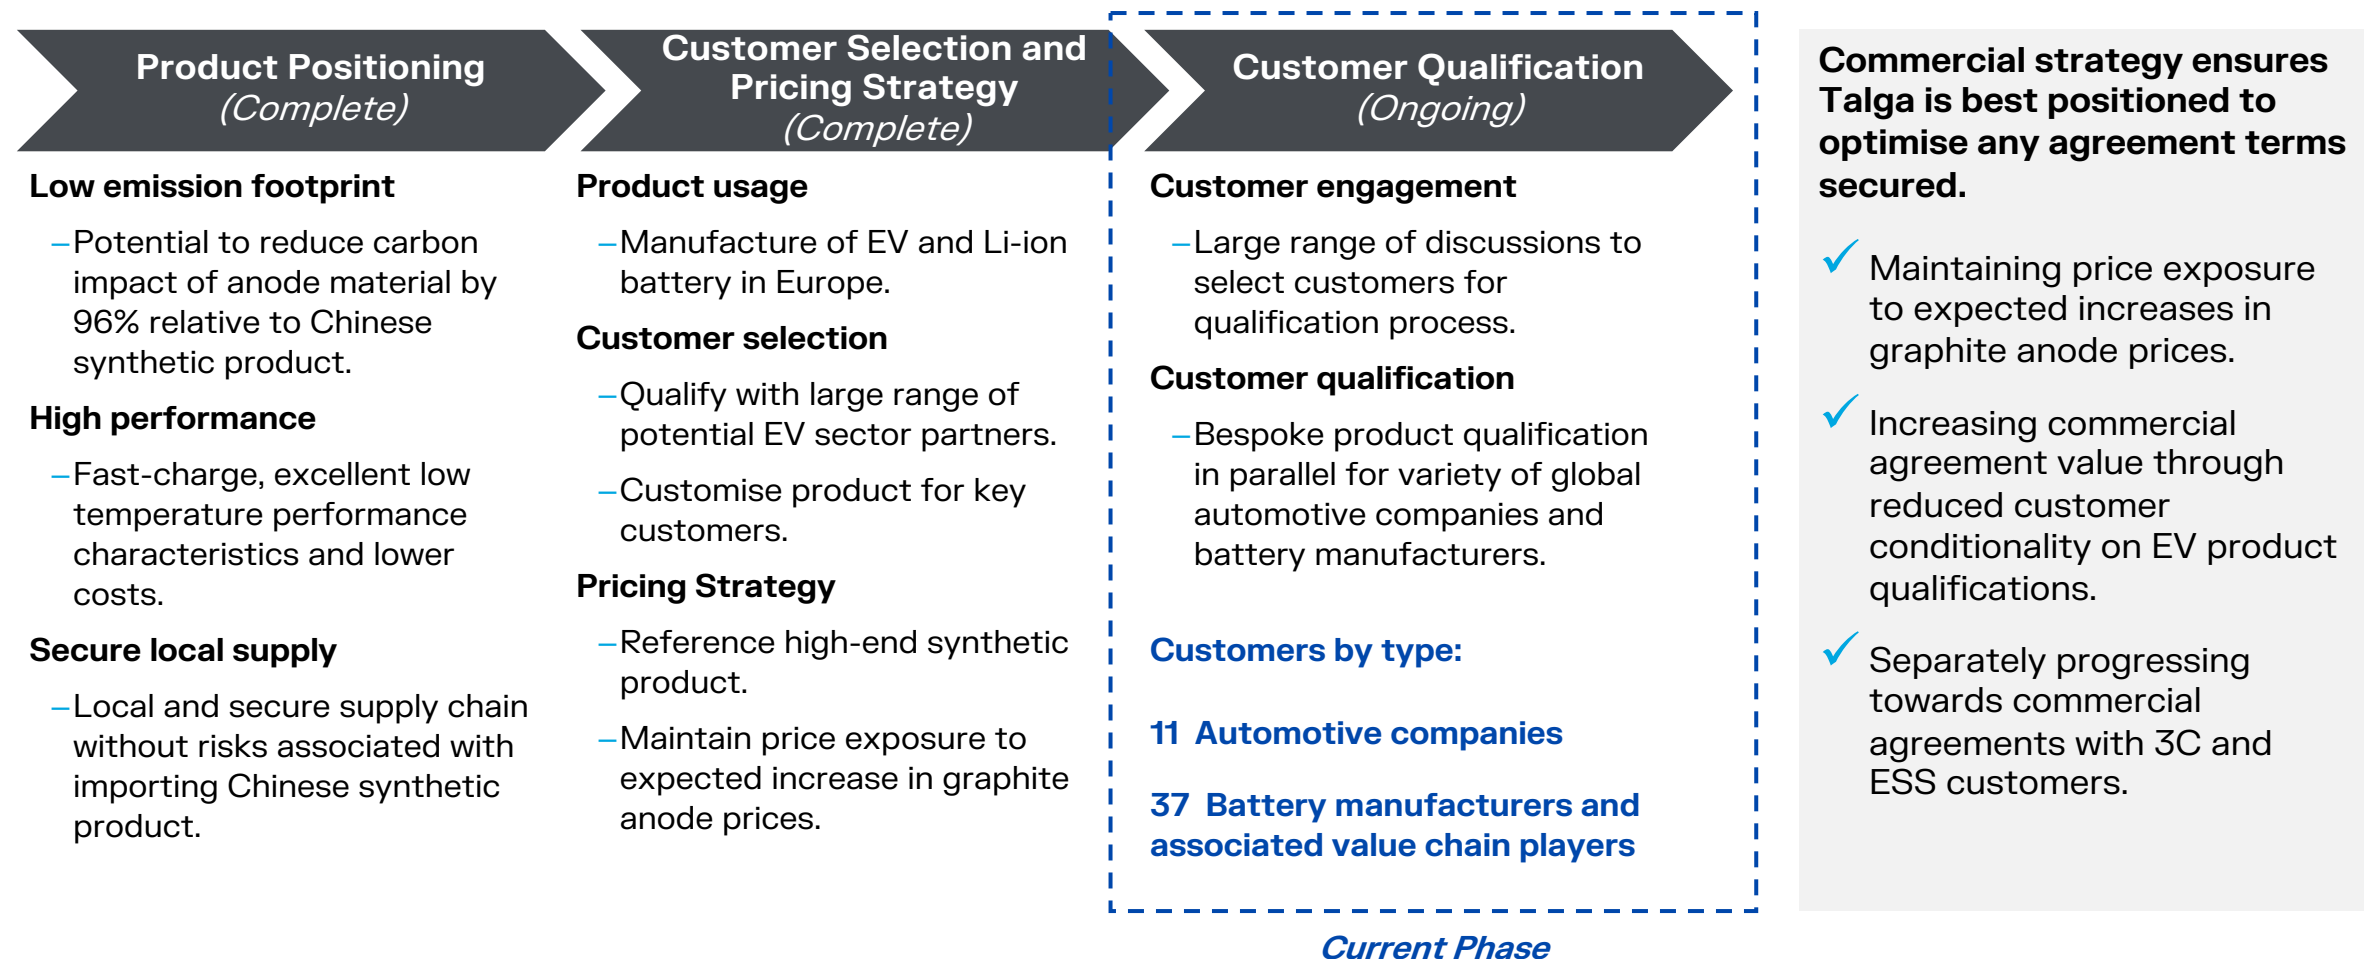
Product Positioning
(Complete)

Low emission footprint

– Potential to reduce carbon impact of anode material by 96% relative to Chinese synthetic product.

High performance

– Fast-charge, excellent low temperature performance characteristics and lower costs.

Secure local supply

– Local and secure supply chain without risks associated with importing Chinese synthetic product.

Customer Selection and Pricing Strategy
(Complete)

Product usage

– Manufacture of EV and Li-ion battery in Europe.

Customer selection

– Qualify with large range of potential EV sector partners.

– Customise product for key customers.

Pricing Strategy

– Reference high-end synthetic product.

– Maintain price exposure to expected increase in graphite anode prices.

Customer Qualification
(Ongoing)

Customer engagement

– Large range of discussions to select customers for qualification process.

Customer qualification

– Bespoke product qualification in parallel for variety of global automotive companies and battery manufacturers.

Customers by type:

11 Automotive companies

37 Battery manufacturers and associated value chain players

Current Phase

Commercial strategy ensures Talga is best positioned to optimise any agreement terms secured.

✓ Maintaining price exposure to expected increases in graphite anode prices.

✓ Increasing commercial agreement value through reduced customer conditionality on EV product qualifications.

✓ Separately progressing towards commercial agreements with 3C and ESS customers.